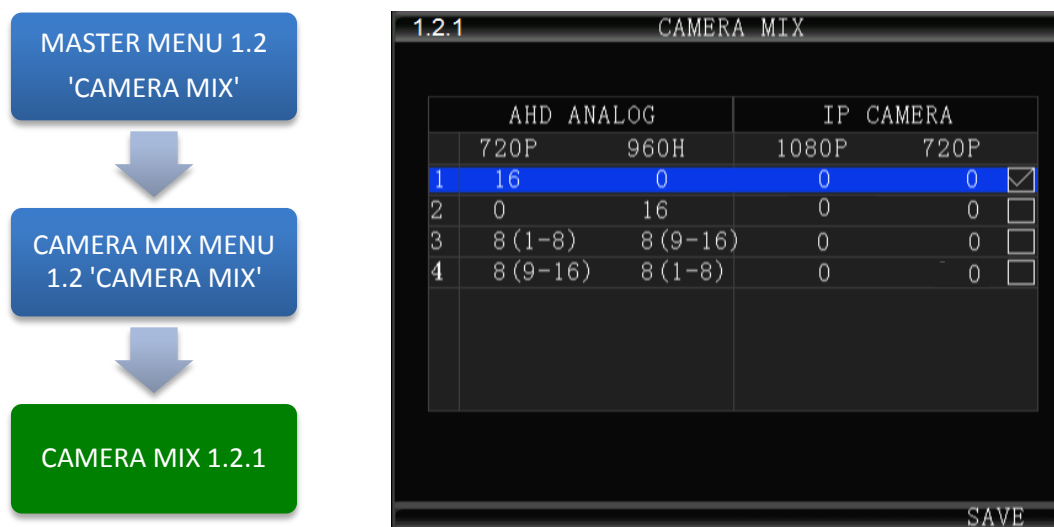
MASTER MENU 1.2 'CAMERA MIX'

CAMERA MIX MENU 1.2 'CAMERA MIX'

CAMERA MIX 1.2.1

1.2.1 CAMERA MIX

| | AHD ANALOG | | IP CAMERA | | |
|---|---|---|---|---|---|
| | 720P | 960H | 1080P | 720P | |
| 1 | 16 | 0 | 0 | 0 | ☑ |
| 2 | 0 | 16 | 0 | 0 | ☐ |
| 3 | 8(1-8) | 8(9-16) | 0 | 0 | ☐ |
| 4 | 8(9-16) | 8(1-8) | 0 | 0 | ☐ |

SAVE